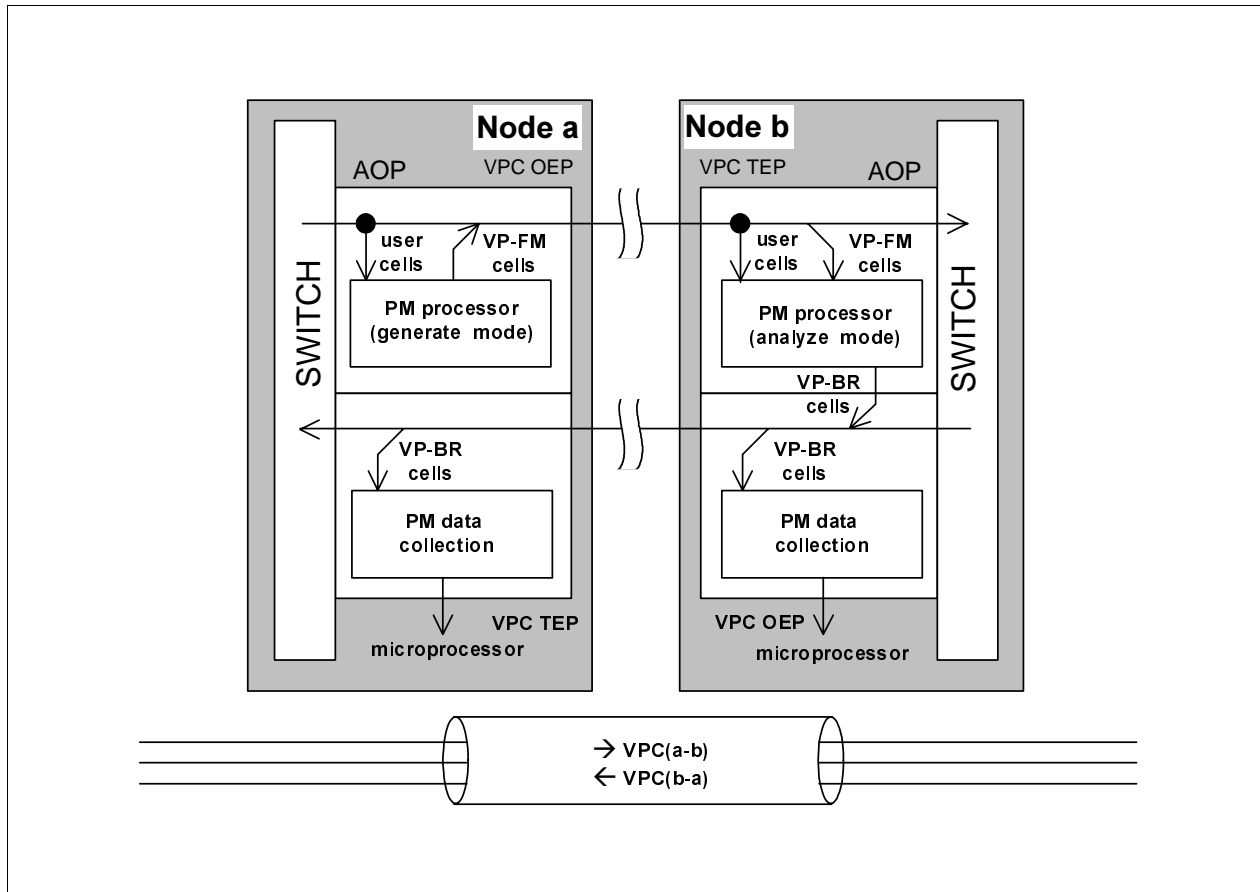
Node a

AOP

VPC OEP

SWITCH

user cells

VP-FM cells

PM processor (generate mode)

VP-BR cells

PM data collection

VPC TEP

microprocessor

Node b

VPC TEP

AOP

user cells

VP-FM cells

PM processor (analyze mode)

SWITCH

VP-BR cells

VP-BR cells

PM data collection

VPC OEP

microprocessor

→ VPC(a-b)
← VPC(b-a)